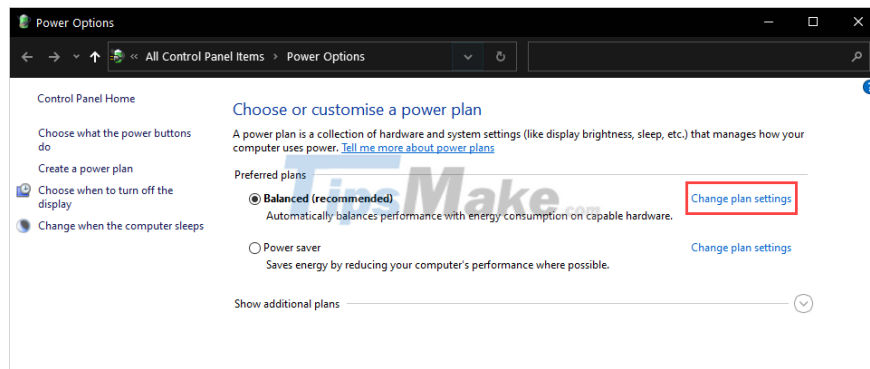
Power Options

« All Control Panel Items > Power Options

Control Panel Home

Choose what the power buttons do

Create a power plan

Choose when to turn off the display

Change when the computer sleeps

Choose or customise a power plan

A power plan is a collection of hardware and system settings (like display brightness, sleep, etc.) that manages how your computer uses power. Tell me more about power plans

Preferred plans

Balanced (recommended)
Automatically balances performance with energy consumption on capable hardware.
Change plan settings

Power saver
Saves energy by reducing your computer's performance where possible.
Change plan settings

Show additional plans

TipsMake.com